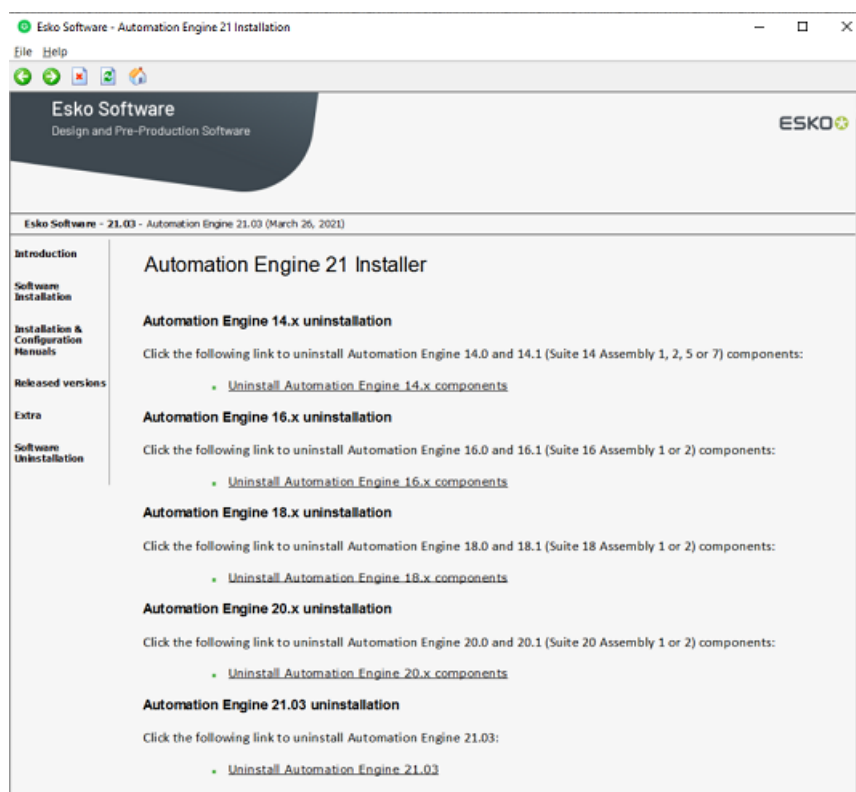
Esko Software - Automation Engine 21 Installation

File Help

Esko Software
Design and Pre-Production Software

ESKO

Esko Software - 21.03 - Automation Engine 21.03 (March 26, 2021)

Introduction

Software Installation

Installation & Configuration Manuals

Released versions

Extra

Software Uninstallation

Automation Engine 21 Installer

Automation Engine 14.x uninstallation

Click the following link to uninstall Automation Engine 14.0 and 14.1 (Suite 14 Assembly 1, 2, 5 or 7) components:

- Uninstall Automation Engine 14.x components

Automation Engine 16.x uninstallation

Click the following link to uninstall Automation Engine 16.0 and 16.1 (Suite 16 Assembly 1 or 2) components:

- Uninstall Automation Engine 16.x components

Automation Engine 18.x uninstallation

Click the following link to uninstall Automation Engine 18.0 and 18.1 (Suite 18 Assembly 1 or 2) components:

- Uninstall Automation Engine 18.x components

Automation Engine 20.x uninstallation

Click the following link to uninstall Automation Engine 20.0 and 20.1 (Suite 20 Assembly 1 or 2) components:

- Uninstall Automation Engine 20.x components

Automation Engine 21.03 uninstallation

Click the following link to uninstall Automation Engine 21.03:

- Uninstall Automation Engine 21.03